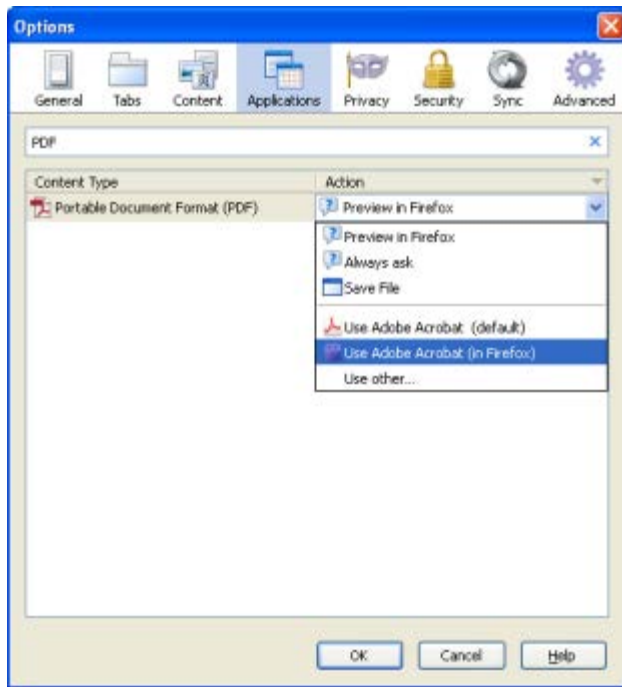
Options

General Tabs Content Applications Privacy Security Sync Advanced

PDF

| Content Type | Action |
|---|---|
| Portable Document Format (PDF) | Preview in Firefox |

Preview in Firefox
Always ask
Save File
Use Adobe Acrobat (default)
Use Adobe Acrobat (in Firefox)
Use other...

OK Cancel Help